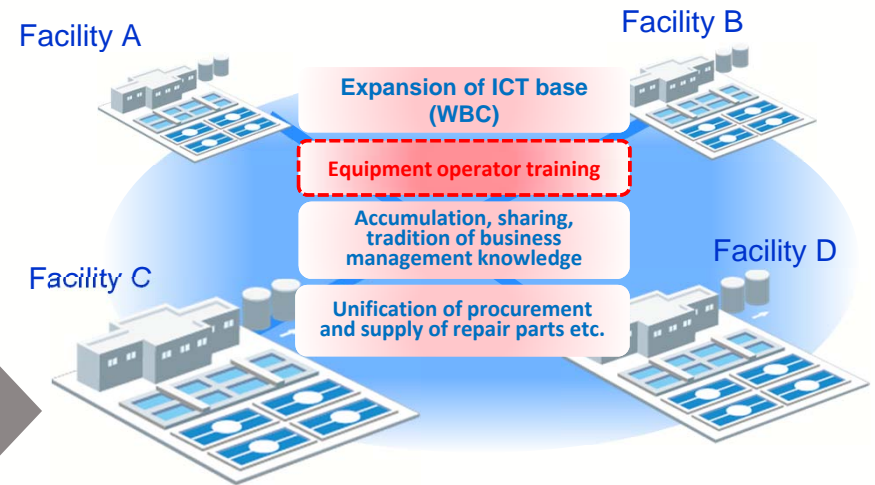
Facility A

Facility B

Expansion of ICT base (WBC)

Equipment operator training

Accumulation, sharing, tradition of business management knowledge

Facility C

Facility D

Unification of procurement and supply of repair parts etc.